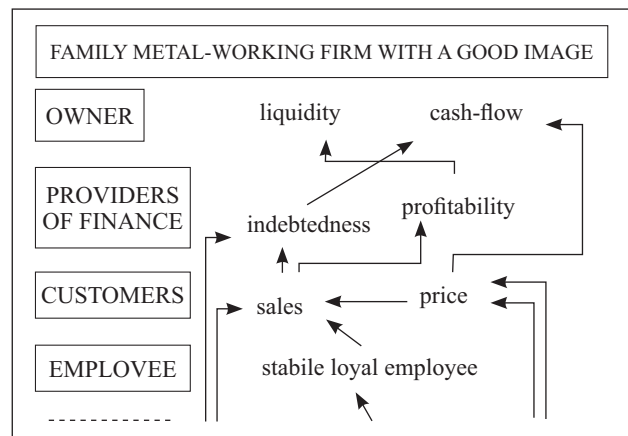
FAMILY METAL-WORKING FIRM WITH A GOOD IMAGE

OWNER

PROVIDERS OF FINANCE

CUSTOMERS

EMPLOVEE

- - - - - - - - - - - -

liquidity

cash-flow

indebtedness

profitability

sales

price

stabile loyal employee